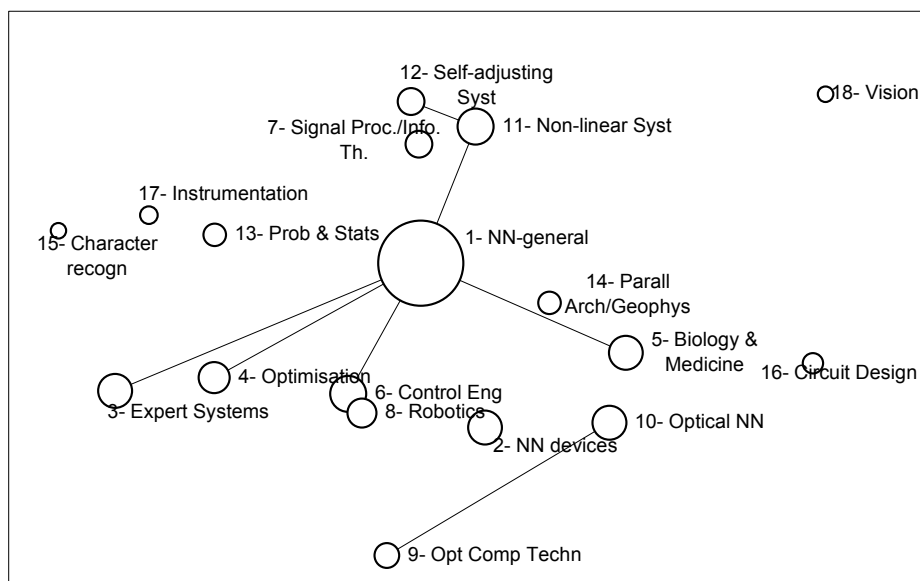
12- Self-adjusting Syst

18- Vision

7- Signal Proc./Info. Th.

11- Non-linear Syst

17- Instrumentation

15- Character recogn

13- Prob & Stats

1- NN-general

14- Parall Arch/Geophys

5- Biology & Medicine

16- Circuit Design

4- Optimisation

6- Control Eng

3- Expert Systems

8- Robotics

10- Optical NN

2- NN devices

9- Opt Comp Techn